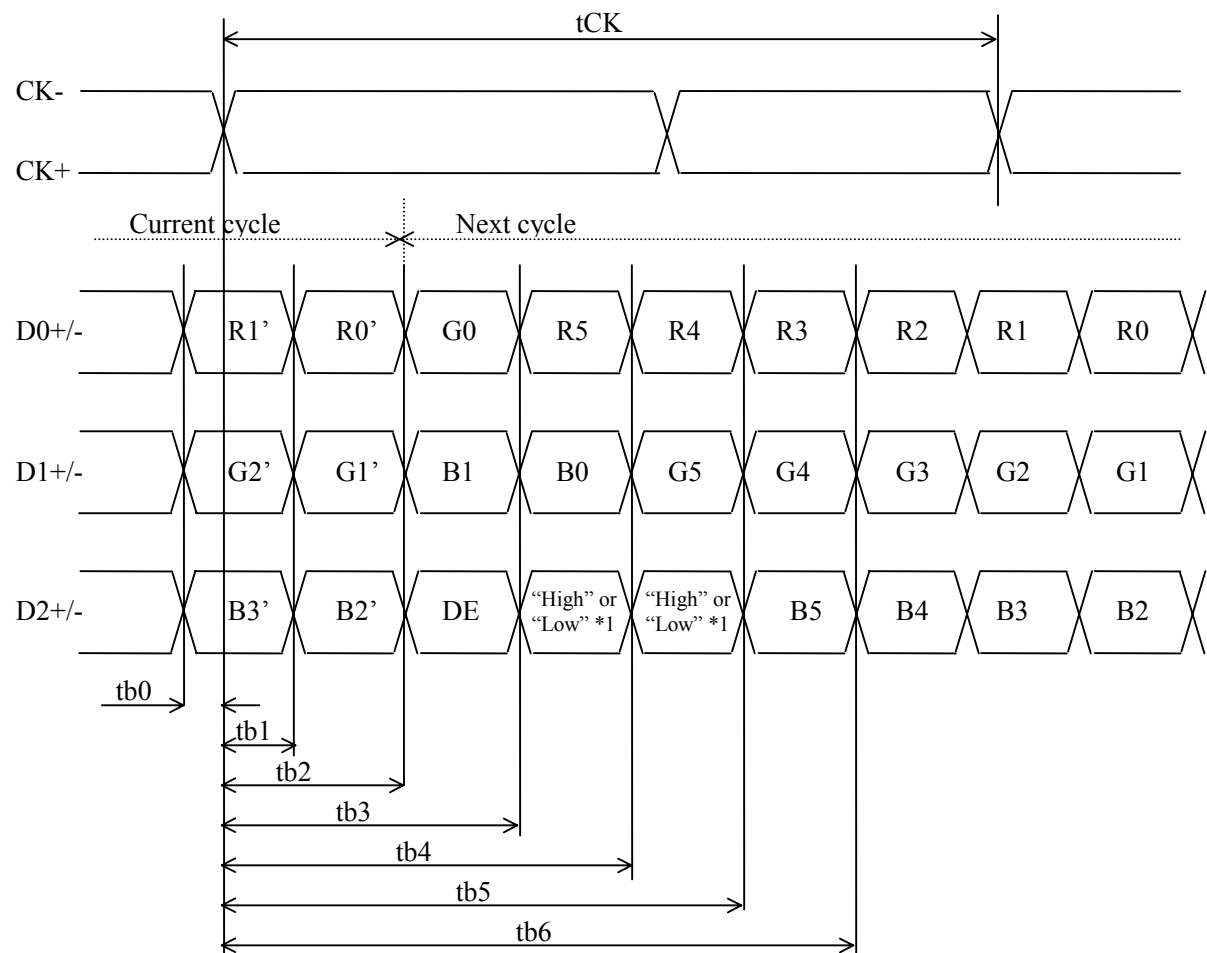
tCK

CK-

CK+

Current cycle

Next cycle

D0+/-

R1’

R0’

G0

R5

R4

R3

R2

R1

R0

D1+/-

G2’

G1’

B1

B0

G5

G4

G3

G2

G1

D2+/-

B3’

B2’

DE

“High” or “Low” *1

“High” or “Low” *1

B5

B4

B3

B2

tb0

tb1

tb2

tb3

tb4

tb5

tb6